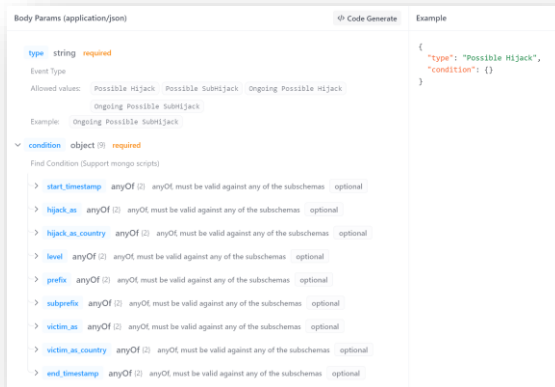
Body Params (application/json)

</> Code Generate

Example

{
  "type": "Possible Hijack",
  "condition": {}
}

type string required

Event Type

Allowed values: Possible Hijack Possible SubHijack Ongoing Possible Hijack Ongoing Possible SubHijack

Example: Ongoing Possible SubHijack

condition object (9) required

Find Condition (Support mongo scripts)

start_timestamp anyOf (2) anyOf, must be valid against any of the subschemas optional

hijack_as anyOf (2) anyOf, must be valid against any of the subschemas optional

hijack_as_country anyOf (2) anyOf, must be valid against any of the subschemas optional

level anyOf (2) anyOf, must be valid against any of the subschemas optional

prefix anyOf (2) anyOf, must be valid against any of the subschemas optional

subprefix anyOf (2) anyOf, must be valid against any of the subschemas optional

victim_as anyOf (2) anyOf, must be valid against any of the subschemas optional

victim_as_country anyOf (2) anyOf, must be valid against any of the subschemas optional

end_timestamp anyOf (2) anyOf, must be valid against any of the subschemas optional